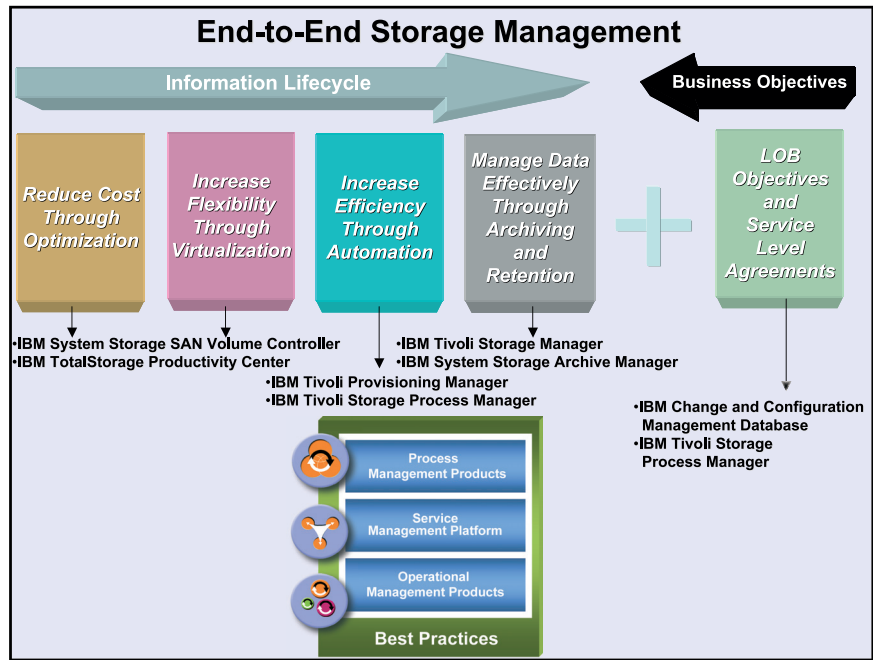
End-to-End Storage Management

Information Lifecycle

Business Objectives

Reduce Cost Through Optimization

Increase Flexibility Through Virtualization

Increase Efficiency Through Automation

Manage Data Effectively Through Archiving and Retention

LOB Objectives and Service Level Agreements

•IBM System Storage SAN Volume Controller
•IBM TotalStorage Productivity Center

•IBM Tivoli Storage Manager
•IBM System Storage Archive Manager

•IBM Tivoli Provisioning Manager
•IBM Tivoli Storage Process Manager

•IBM Change and Configuration Management Database
•IBM Tivoli Storage Process Manager

Process Management Products

Service Management Platform

Operational Management Products

Best Practices